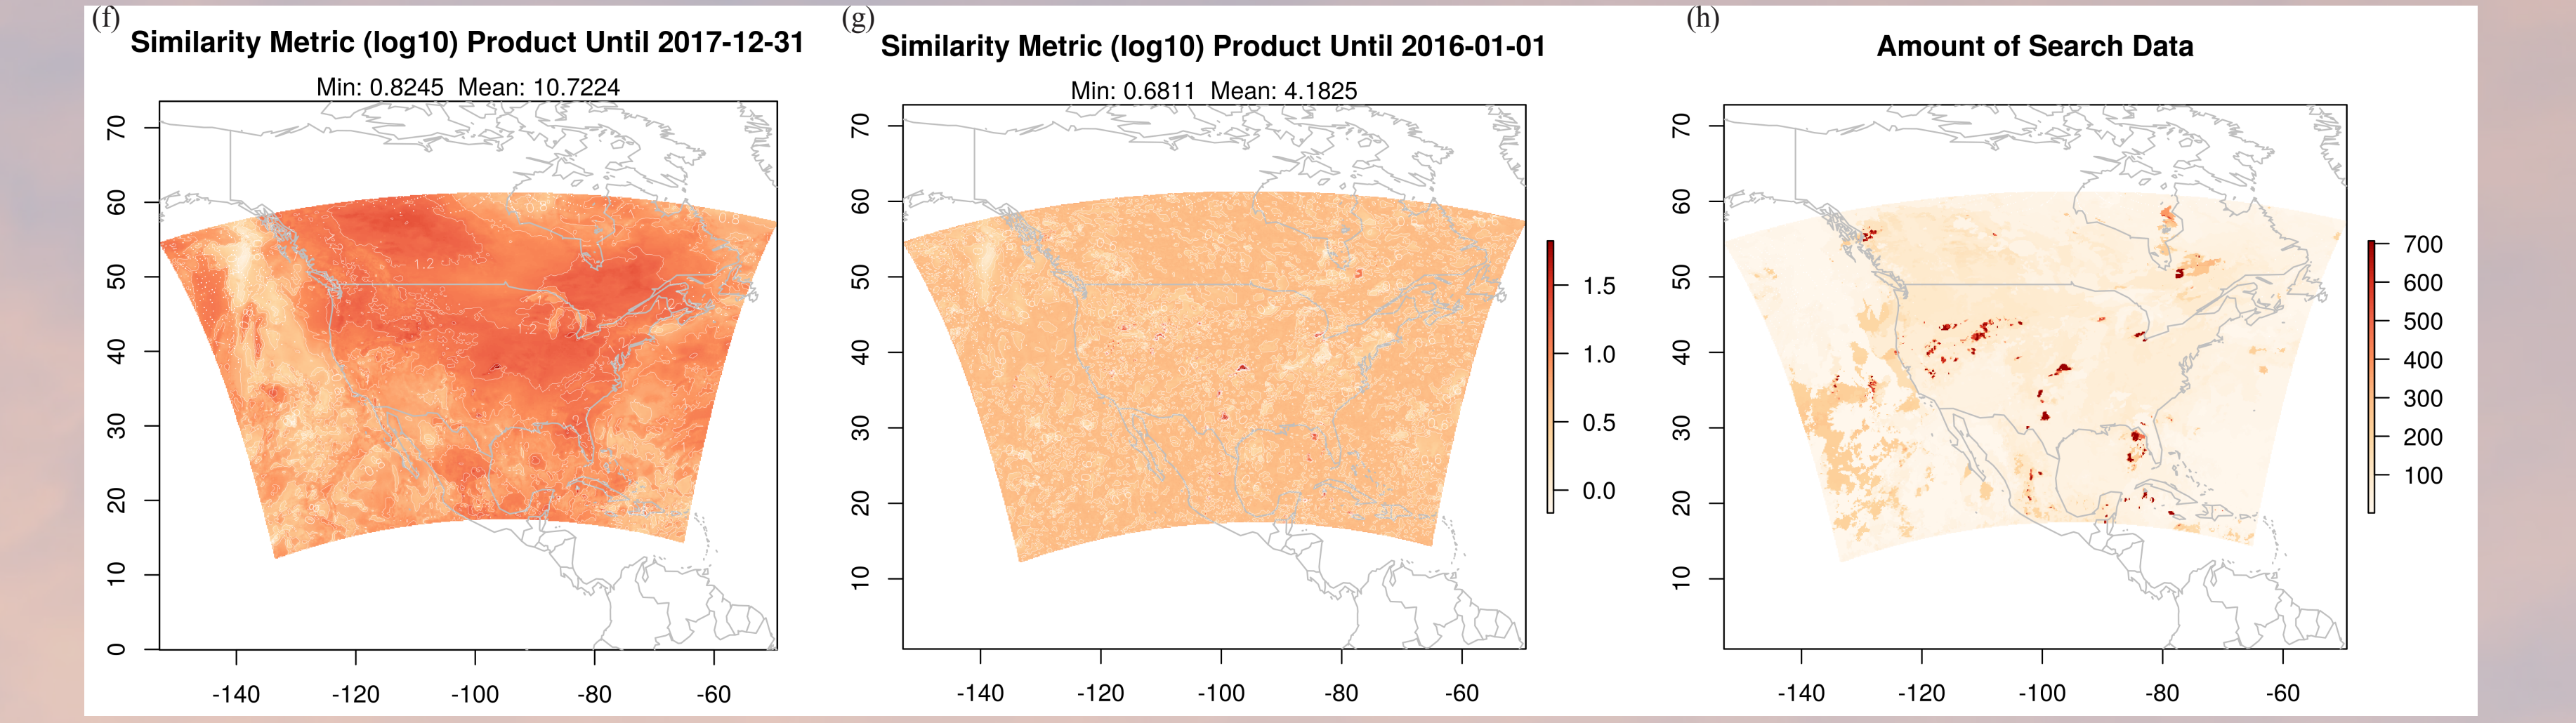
(f)
Similarity Metric (log10) Product Until 2017-12-31
Min: 0.8245 Mean: 10.7224

70
60
50
40
30
20
10
0

-140 -120 -100 -80 -60

1.2
1.2
0.8
0.8

(g)
Similarity Metric (log10) Product Until 2016-01-01
Min: 0.6811 Mean: 4.1825

70
60
50
40
30
20
10

-140 -120 -100 -80 -60

1.5
1.0
0.5
0.0

(h)
Amount of Search Data

70
60
50
40
30
20
10

-140 -120 -100 -80 -60

700
600
500
400
300
200
100